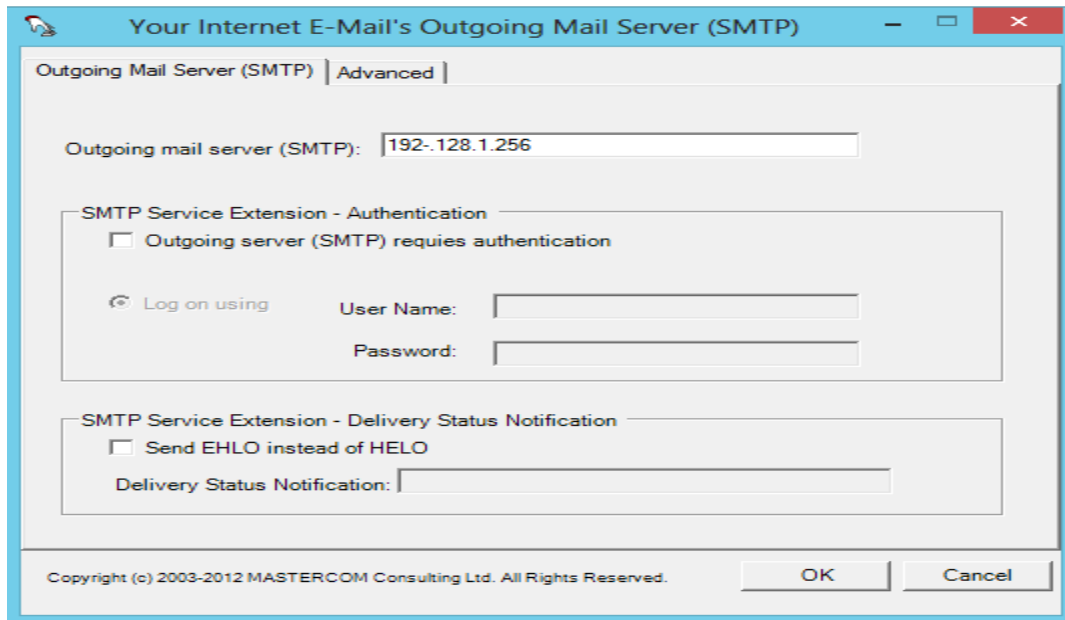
Your Internet E-Mail's Outgoing Mail Server (SMTP)

Outgoing Mail Server (SMTP) | Advanced

Outgoing mail server (SMTP): 192-.128.1.256

SMTP Service Extension - Authentication

Outgoing server (SMTP) requies authentication

Log on using

User Name:

Password:

SMTP Service Extension - Delivery Status Notification

Send EHLO instead of HELO

Delivery Status Notification:

Copyright (c) 2003-2012 MASTERCOM Consulting Ltd. All Rights Reserved.

OK

Cancel